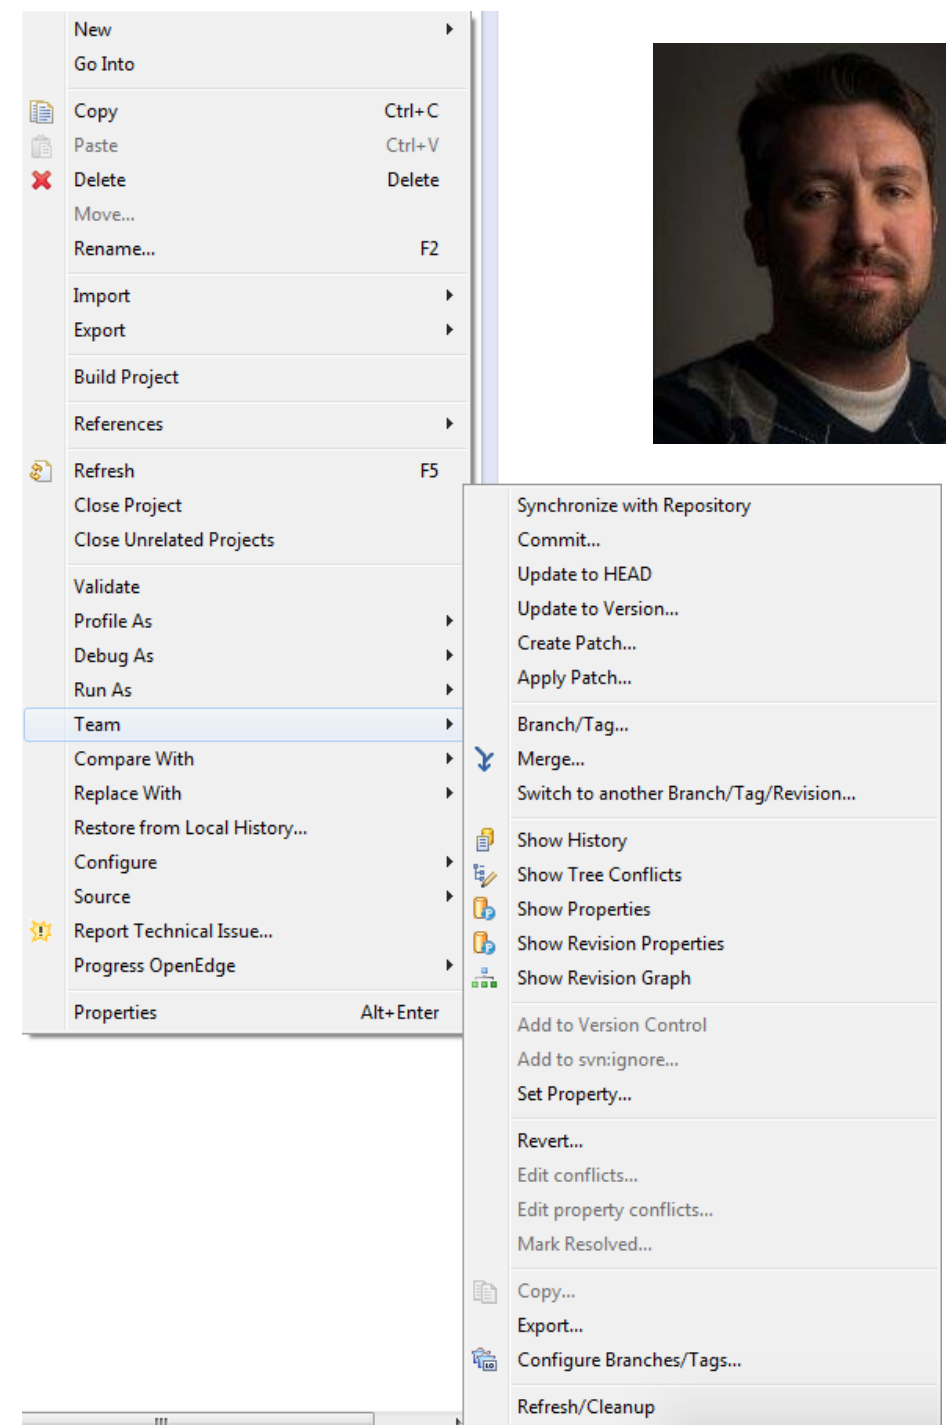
New
Go Into
Copy Ctrl+C
Paste Ctrl+V
Delete Delete
Move...
Rename... F2
Import
Export
Build Project
References
Refresh F5
Close Project
Close Unrelated Projects
Validate
Profile As
Debug As
Run As
Team
Compare With
Replace With
Restore from Local History...
Configure
Source
Report Technical Issue...
Progress OpenEdge
Properties Alt+Enter

Synchronize with Repository
Commit...
Update to HEAD
Update to Version...
Create Patch...
Apply Patch...
Branch/Tag...
Merge...
Switch to another Branch/Tag/Revision...
Show History
Show Tree Conflicts
Show Properties
Show Revision Properties
Show Revision Graph
Add to Version Control
Add to svn:ignore...
Set Property...
Revert...
Edit conflicts...
Edit property conflicts...
Mark Resolved...
Copy...
Export...
Configure Branches/Tags...
Refresh/Cleanup